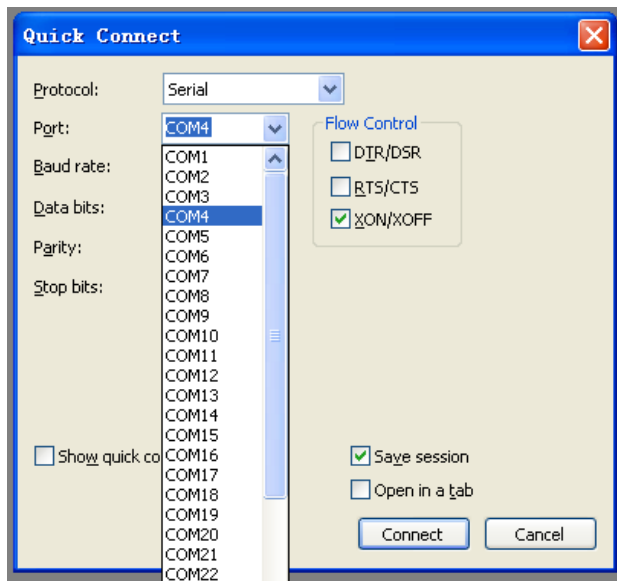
Quick Connect

Protocol: Serial

Port: COM4

Baud rate:

Data bits:

Parity:

Stop bits:

COM1
COM2
COM3
COM4
COM5
COM6
COM7
COM8
COM9
COM10
COM11
COM12
COM13
COM14
COM15
COM16
COM17
COM18
COM19
COM20
COM21
COM22

Flow Control
DTR/DSR
RTS/CTS
XON/XOFF

Show quick co

Save session
Open in a tab

Connect
Cancel